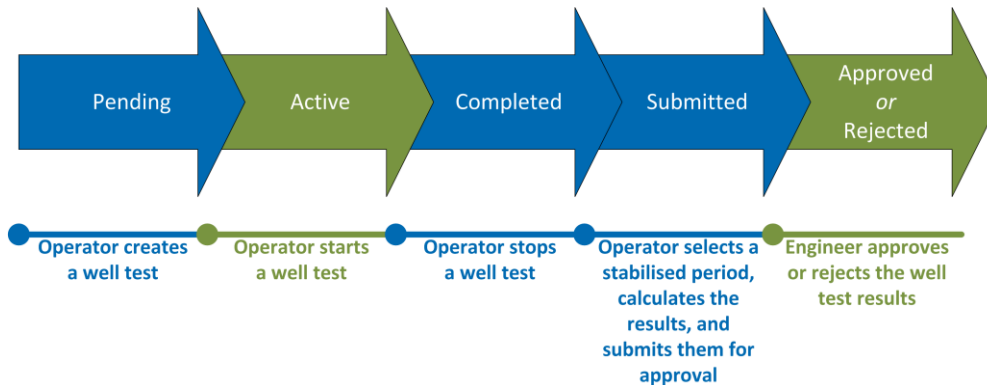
Pending

Active

Completed

Submitted

Approved
*or*
Rejected

Operator creates a well test

Operator starts a well test

Operator stops a well test

Operator selects a stabilised period, calculates the results, and submits them for approval

Engineer approves or rejects the well test results